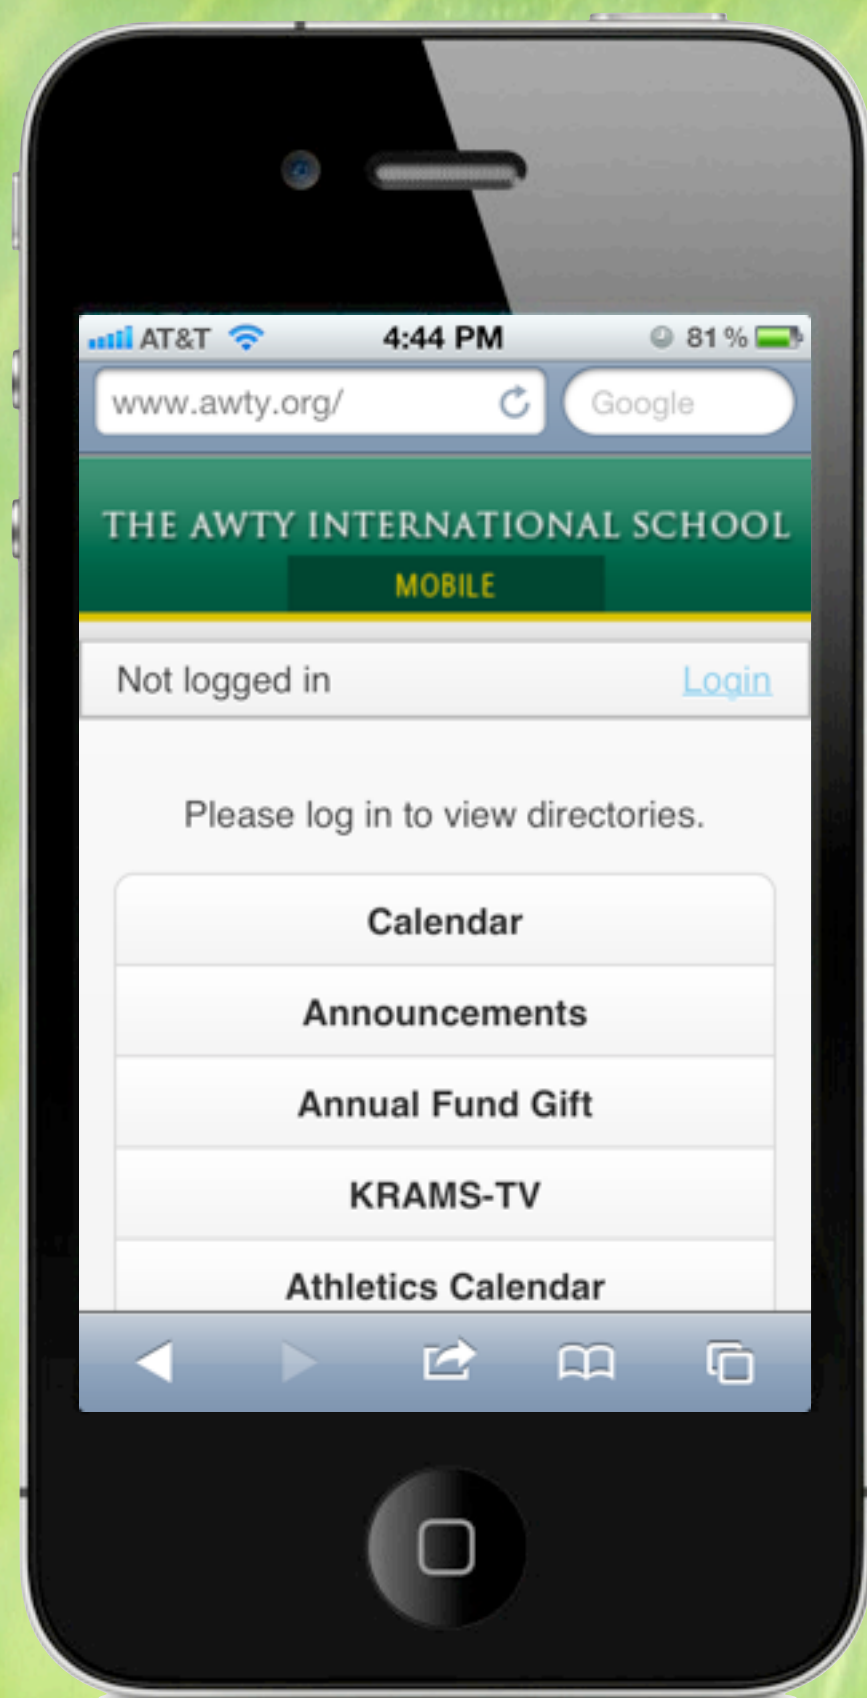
AT&T 4:44 PM 81 %

www.awty.org/

Google

THE AWTY INTERNATIONAL SCHOOL

MOBILE

Not logged in Login

Please log in to view directories.

Calendar

Announcements

Annual Fund Gift

KRAMS-TV

Athletics Calendar